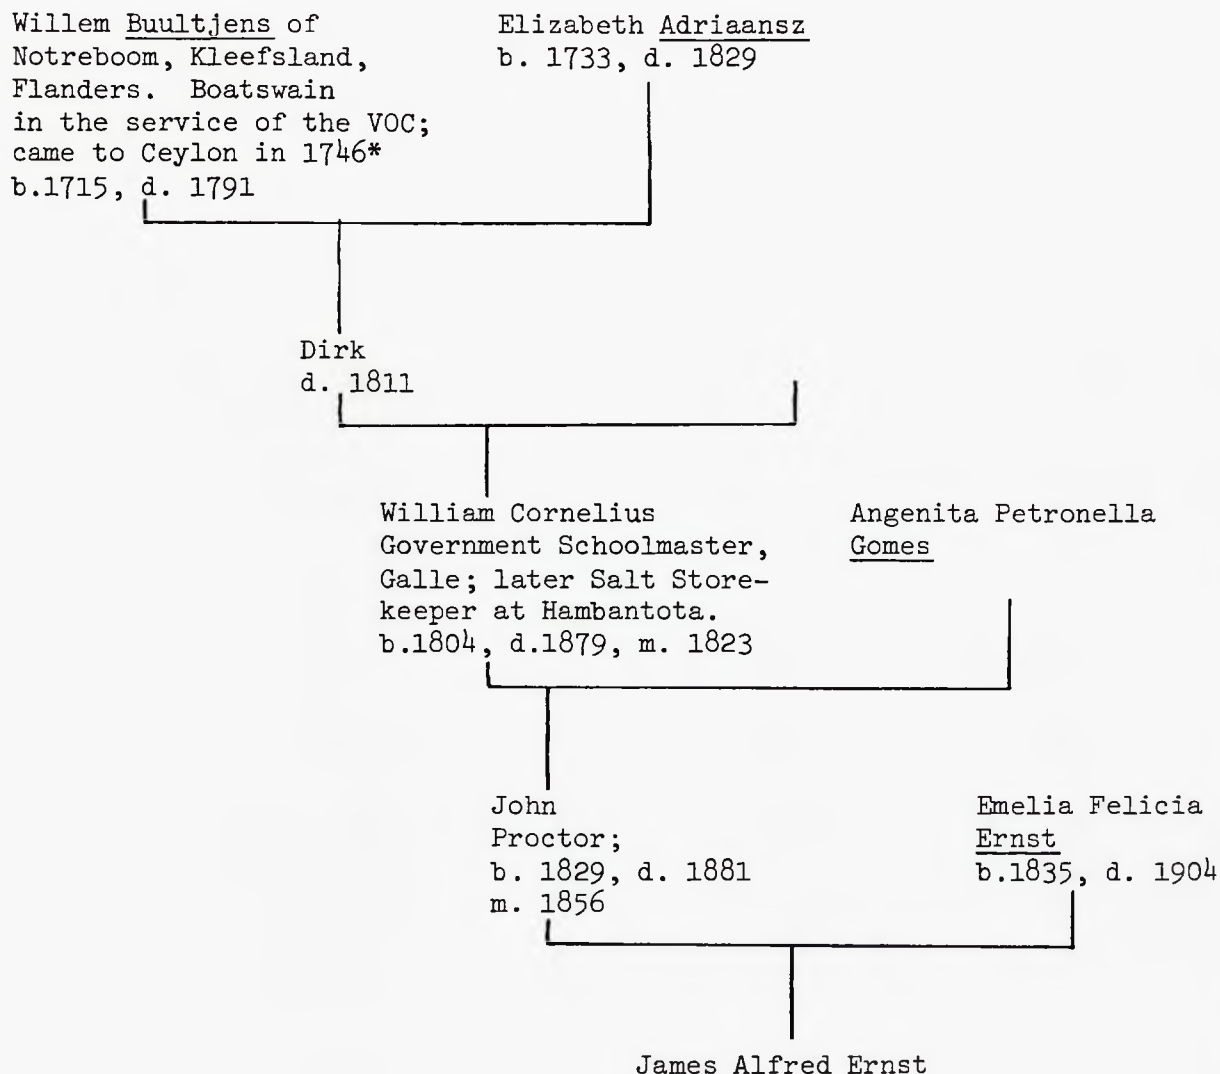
Willem Buultjens of Notreboom, Kleefsland, Flanders. Boatswain in the service of the VOC; came to Ceylon in 1746*
b.1715, d. 1791

Elizabeth Adriaansz
b. 1733, d. 1829

Dirk
d. 1811

William Cornelius
Government Schoolmaster, Galle; later Salt Storekeeper at Hambantota.
b.1804, d.1879, m. 1823

Angenita Petronella Gomes

John Proctor;
b. 1829, d. 1881
m. 1856

Emelia Felicia Ernst
b.1835, d. 1904

James Alfred Ernst